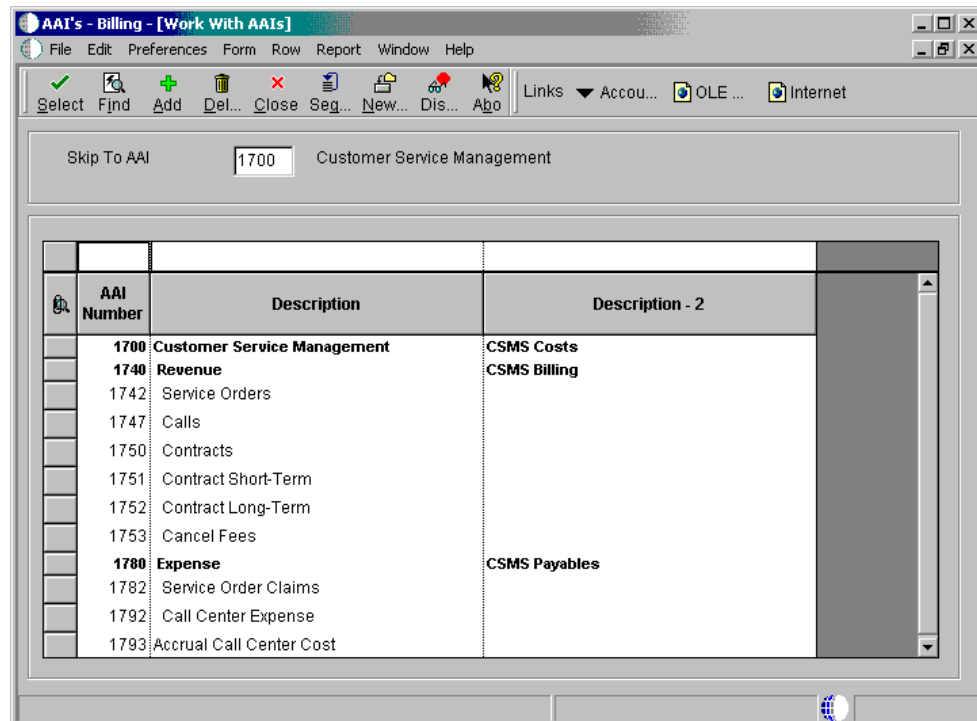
AAI's - Billing - [Work With AAIs]

File Edit Preferences Form Row Report Window Help

Select Find Add Del... Close Seg... New... Dis... Abo Links Accou... OLE ... Internet

Skip To AAI 1700 Customer Service Management

| AAI Number | Description | Description - 2 |
|---|---|---|
| 1700 | Customer Service Management | CSMS Costs |
| 1740 | Revenue | CSMS Billing |
| 1742 | Service Orders | |
| 1747 | Calls | |
| 1750 | Contracts | |
| 1751 | Contract Short-Term | |
| 1752 | Contract Long-Term | |
| 1753 | Cancel Fees | |
| 1780 | Expense | CSMS Payables |
| 1782 | Service Order Claims | |
| 1792 | Call Center Expense | |
| 1793 | Accrual Call Center Cost | |